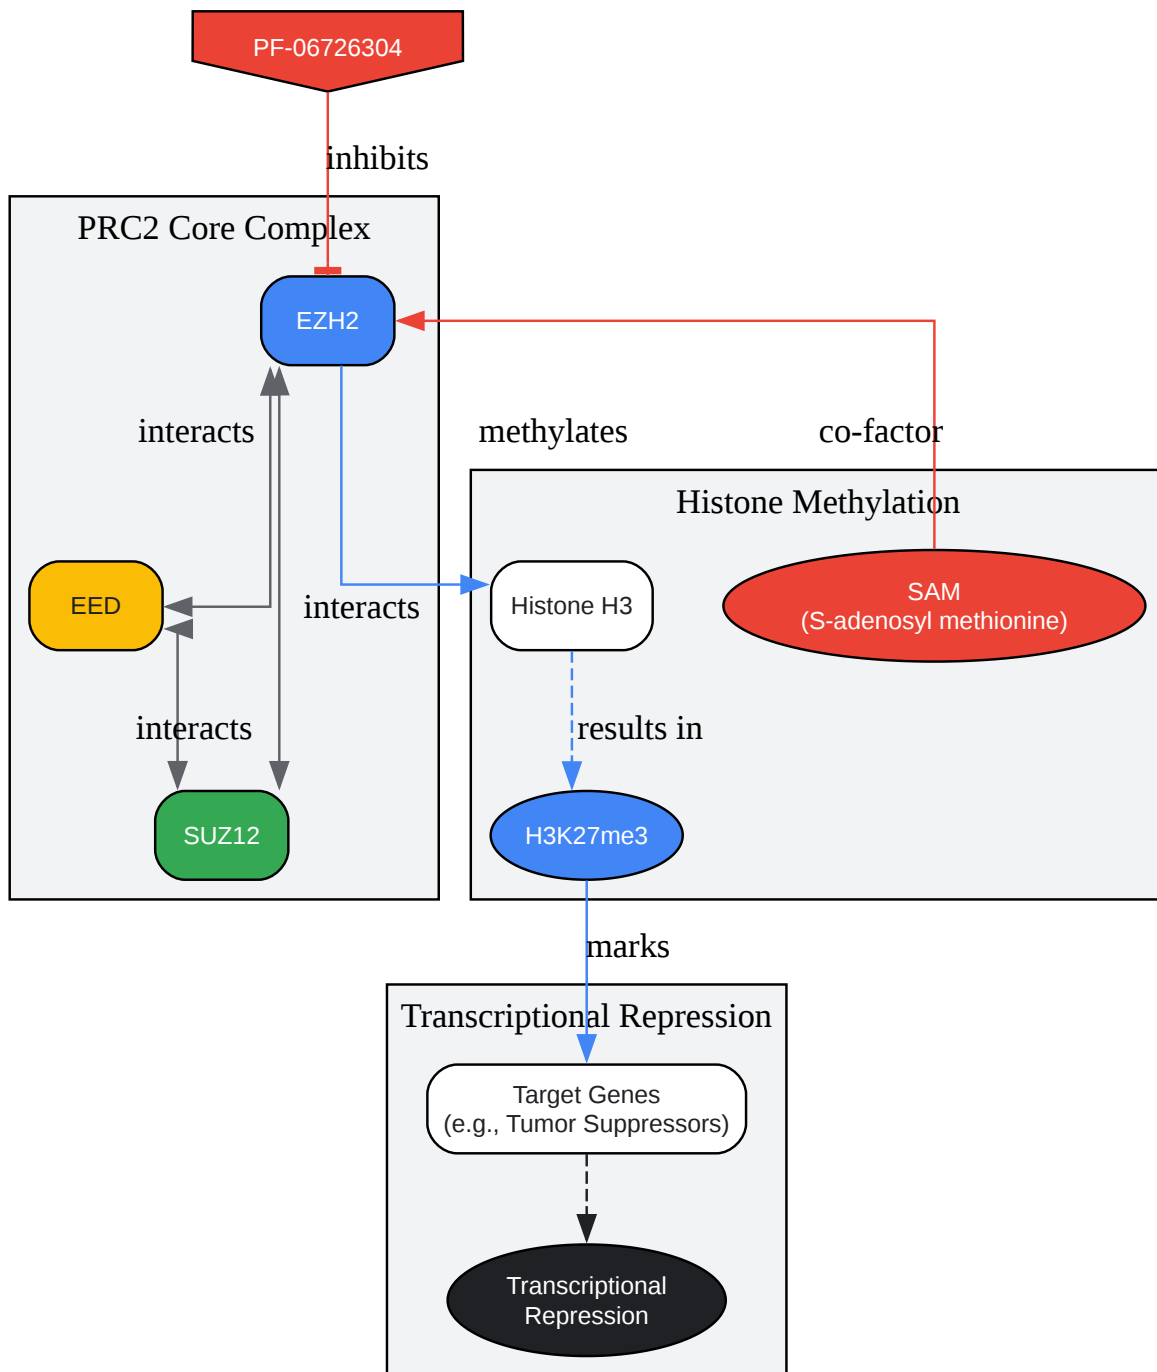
PF-06726304

inhibits

PRC2 Core Complex

EZH2

interacts

methylates

co-factor

Histone Methylation

EED

interacts

Histone H3

SAM
(S-adenosyl methionine)

interacts

results in

SUZ12

H3K27me3

marks

Transcriptional Repression

Target Genes
(e.g., Tumor Suppressors)

Transcriptional
Repression